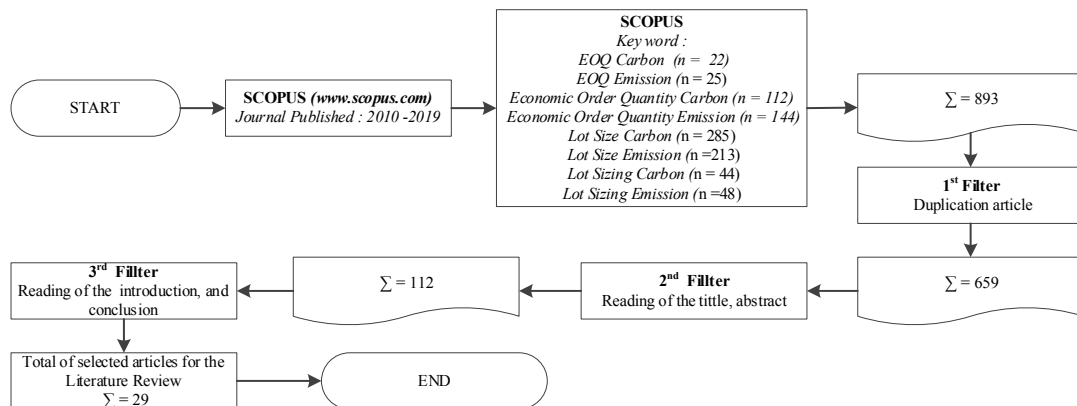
START

SCOPUS *(www.scopus.com)*
*Journal Published : 2010 -2019*

SCOPUS
*Key word :*
*EOQ Carbon (n = 22)*
*EOQ Emission (*n = 25)
*Economic Order Quantity Carbon (n = 112)*
*Economic Order Quantity Emission (n = 144)*
*Lot Size Carbon (*n = 285)
*Lot Size Emission (*n =213)
*Lot Sizing Carbon (*n = 44)
*Lot Sizing Emission (*n =48)

$\sum = 893$

1$^{st}$ Filter
Duplication article

$\sum = 659$

2$^{nd}$ Fillter
Reading of the tittle, abstract

$\sum = 112$

3$^{rd}$ Fillter
Reading of the introduction, and conclusion

Total of selected articles for the Literature Review
$\sum = 29$

END